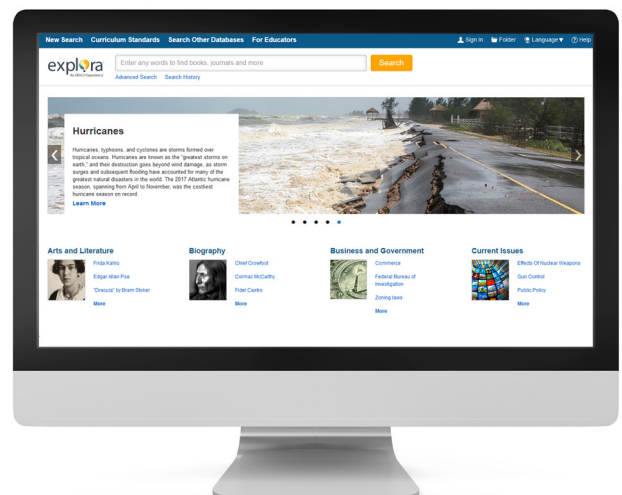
New Search Curriculum Standards Search Other Databases For Educators

Sign In Folder Language ▾ Help

explora An EBSCO Experience

Enter any words to find books, journals and more

Search

Advanced Search Search History

Hurricanes

Hurricanes, typhoons, and cyclones are storms formed over tropical oceans. Hurricanes are known as the "greatest storms on earth," and their destruction goes beyond wind damage, as storm surges and subsequent flooding have accounted for many of the greatest natural disasters in the world. The 2017 Atlantic hurricane season, spanning from April to November, was the costliest hurricane season on record.

Learn More

Arts and Literature

Frida Kahlo

Edgar Allan Poe

"Dracula" by Bram Stoker

More

Biography

Chief Crowfoot

Cormac McCarthy

Fidel Castro

More

Business and Government

Commerce

Federal Bureau of Investigation

Zoning laws

More

Current Issues

Effects Of Nuclear Weapons

Gun Control

Public Policy

More